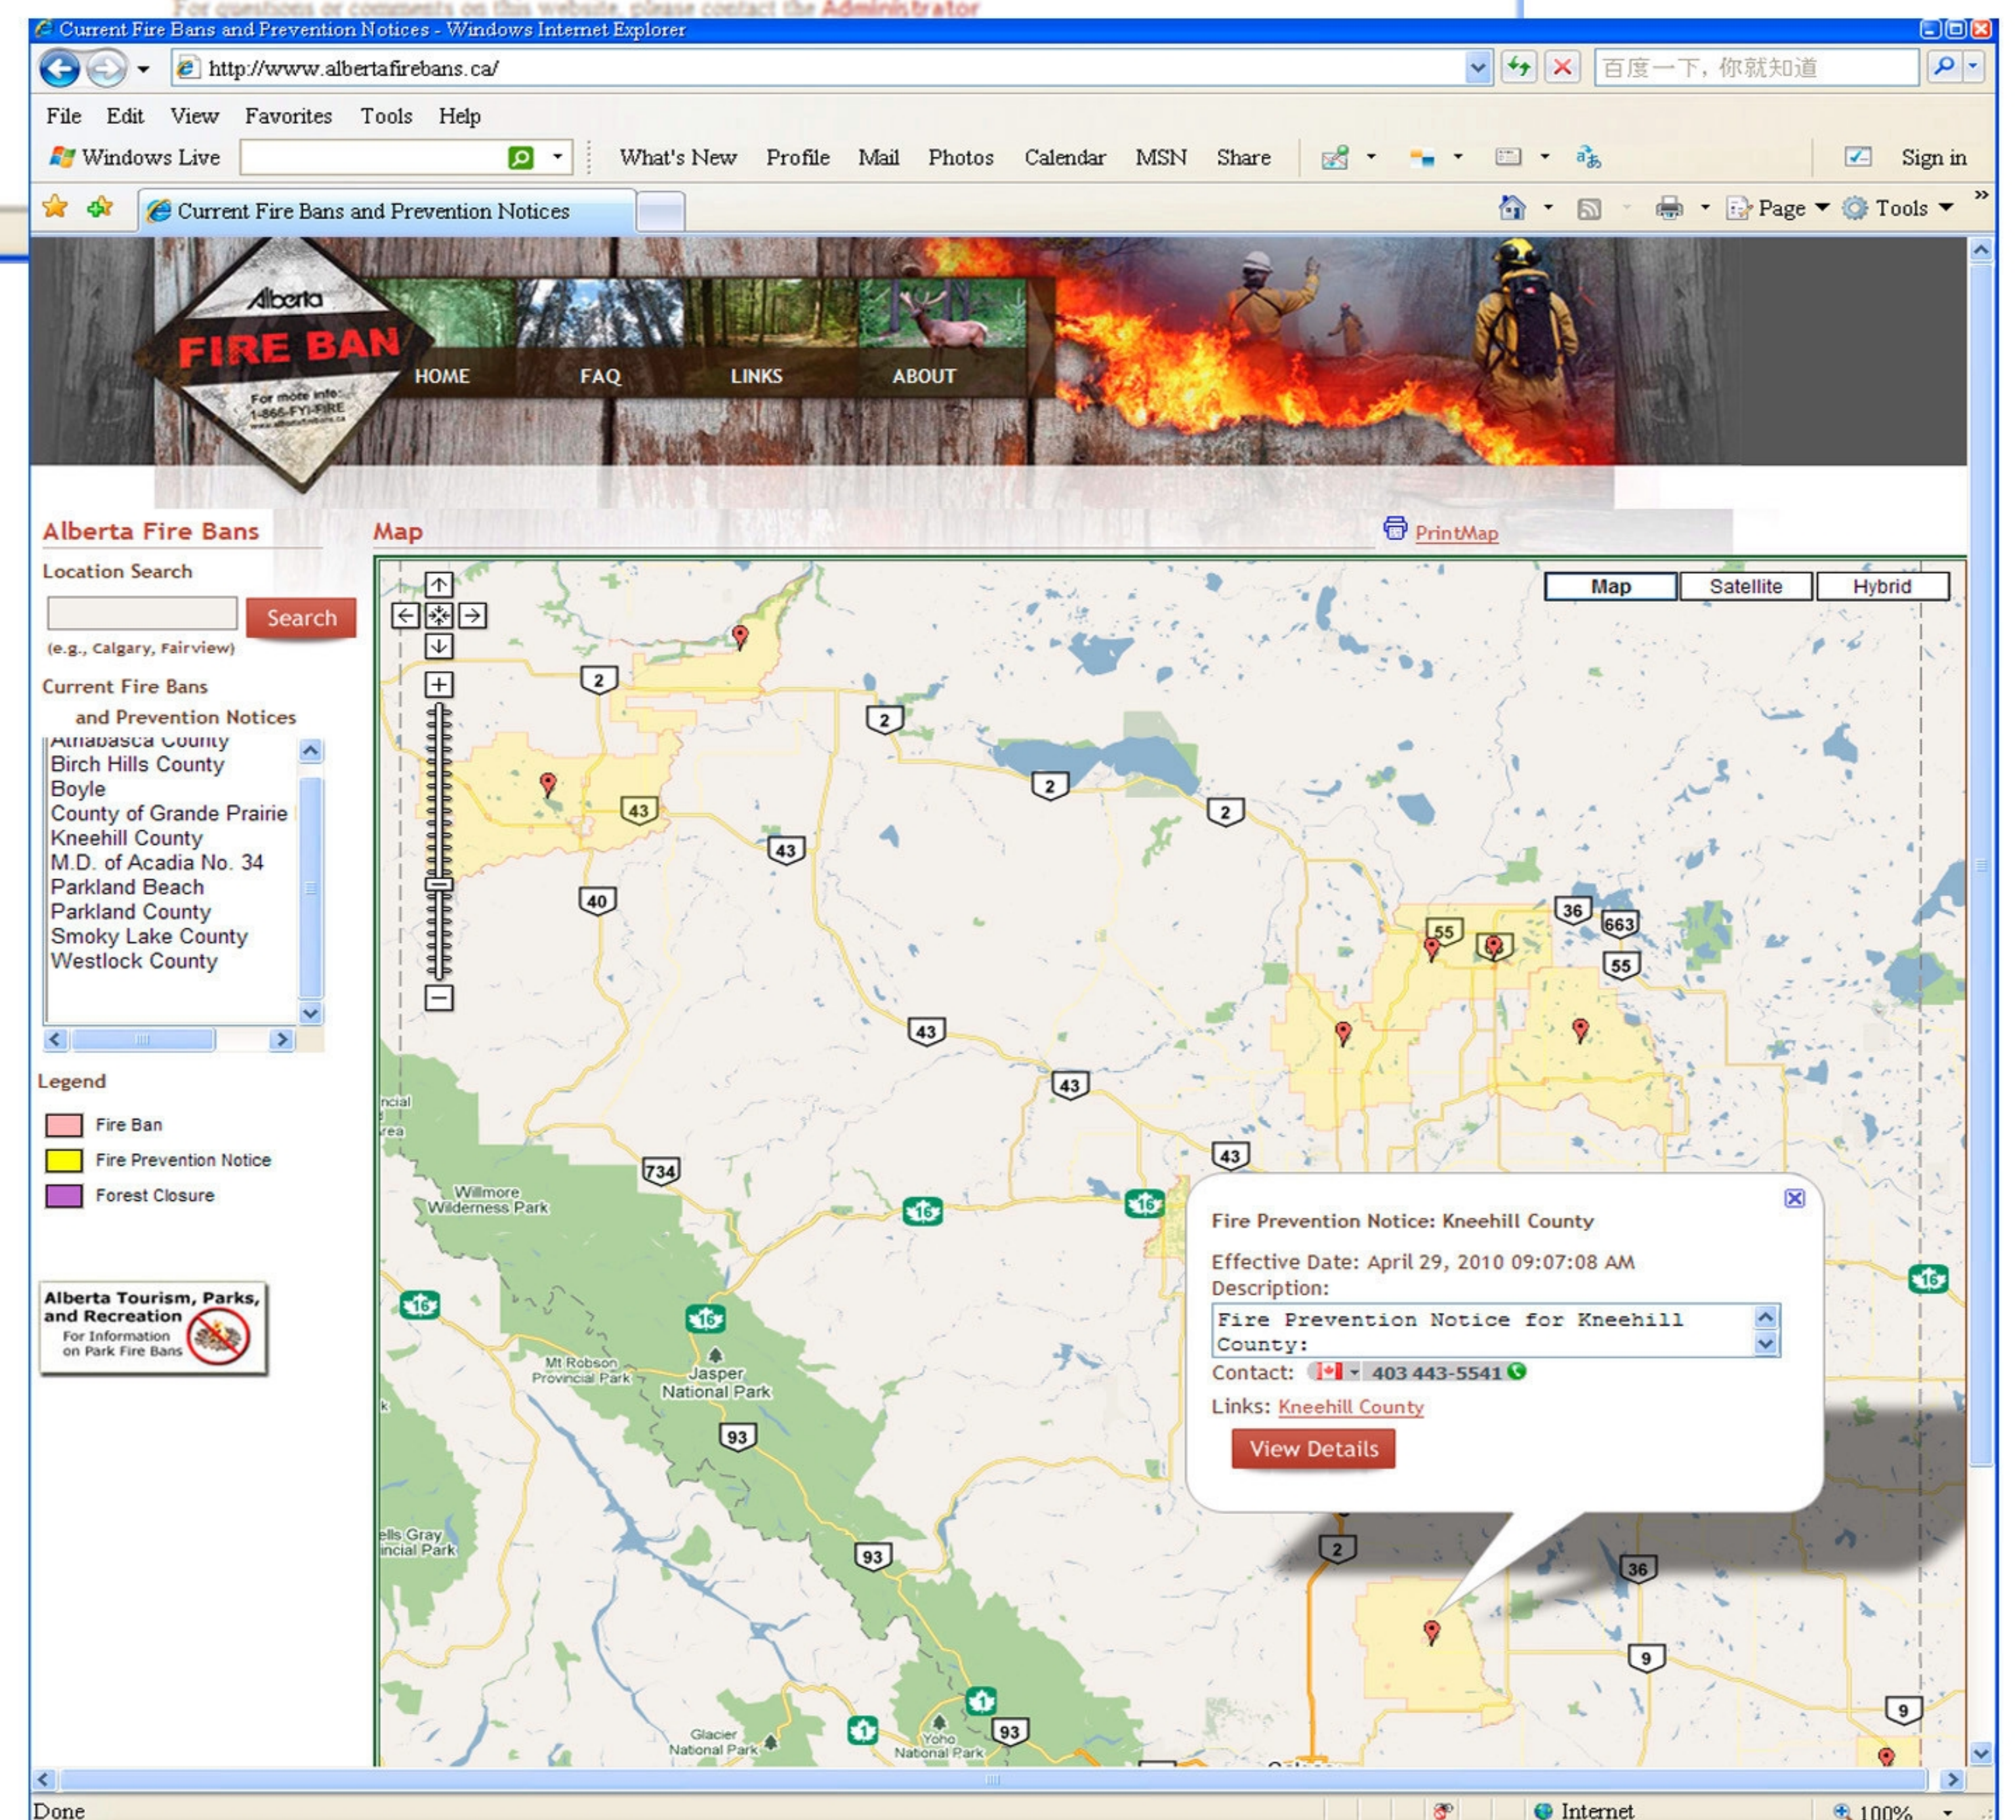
Current Fire Bans and Prevention Notices - Windows Internet Explorer

http://www.albertafirebans.ca/

百度一下，你就知道

File Edit View Favorites Tools Help

Windows Live What's New Profile Mail Photos Calendar MSN Share Sign in

Current Fire Bans and Prevention Notices

Page Tools

Alberta FIRE BAN For more info: 1-866-FYI-FIRE

HOME FAQ LINKS ABOUT

Alberta Fire Bans

Location Search

Search

(e.g., Calgary, Fairview)

Current Fire Bans and Prevention Notices

Athabasca County
Birch Hills County
Boyle
County of Grande Prairie
Kneehill County
M.D. of Acadia No. 34
Parkland Beach
Parkland County
Smoky Lake County
Westlock County

Legend

Fire Ban

Fire Prevention Notice

Forest Closure

Alberta Tourism, Parks, and Recreation For Information on Park Fire Bans

Map

PrintMap

Map Satellite Hybrid

2 2 2 2 43 43 40 43 43 43 36 663 55 55 734 16 16 16 16 16 93 93 93 1 1 2 36 9 9

Willmore Wilderness Park

Mt Robson Provincial Park

Jasper National Park

Glacier National Park

Yoho National Park

Fire Prevention Notice: Kneehill County

Effective Date: April 29, 2010 09:07:08 AM

Description:

Fire Prevention Notice for Kneehill County:

Contact: 403 443-5541

Links: Kneehill County

View Details

Done

Internet

100%